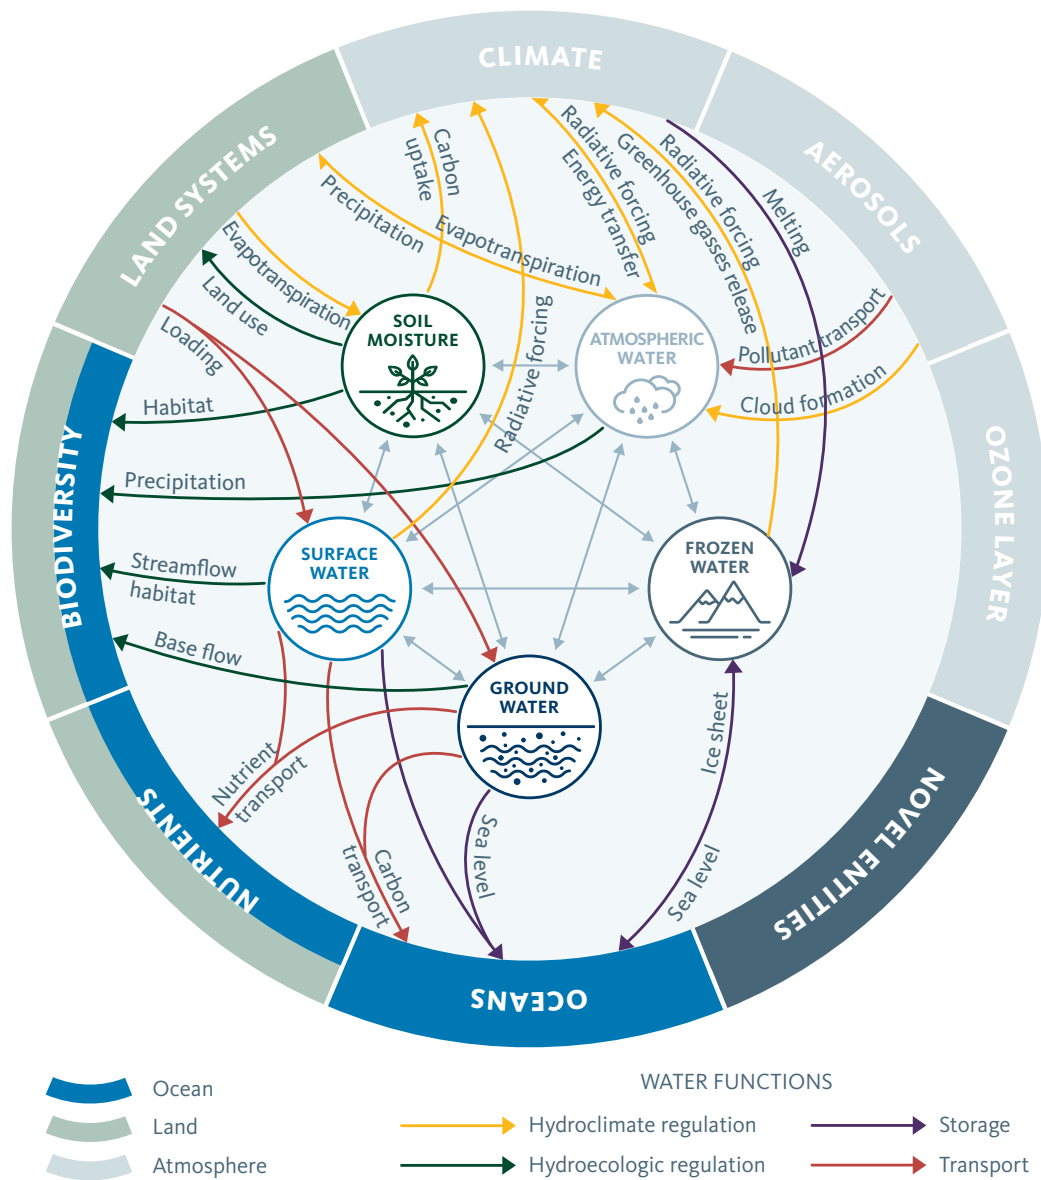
CLIMATE

AEROSOLS

OZONE LAYER

NOVEL ENTITIES

OCEANS

NUTRIENTS

BIODIVERSITY

LAND SYSTEMS

Carbon uptake

Precipitation

Evapotranspiration

Radiative forcing

Energy transfer

Greenhouse gasses release

Radiative forcing

Melting

Evapotranspiration

Land use

Loading

Habitat

Precipitation

Streamflow habitat

Base flow

Radiative forcing

Pollutant transport

Cloud formation

SOIL MOISTURE

ATMOSPHERIC WATER

SURFACE WATER

FROZEN WATER

GROUND WATER

Nutrient transport

Carbon transport

Sea level

Ice sheet

Sea level

Ocean

Land

Atmosphere

WATER FUNCTIONS

Hydroclimate regulation

Hydroecologic regulation

Storage

Transport